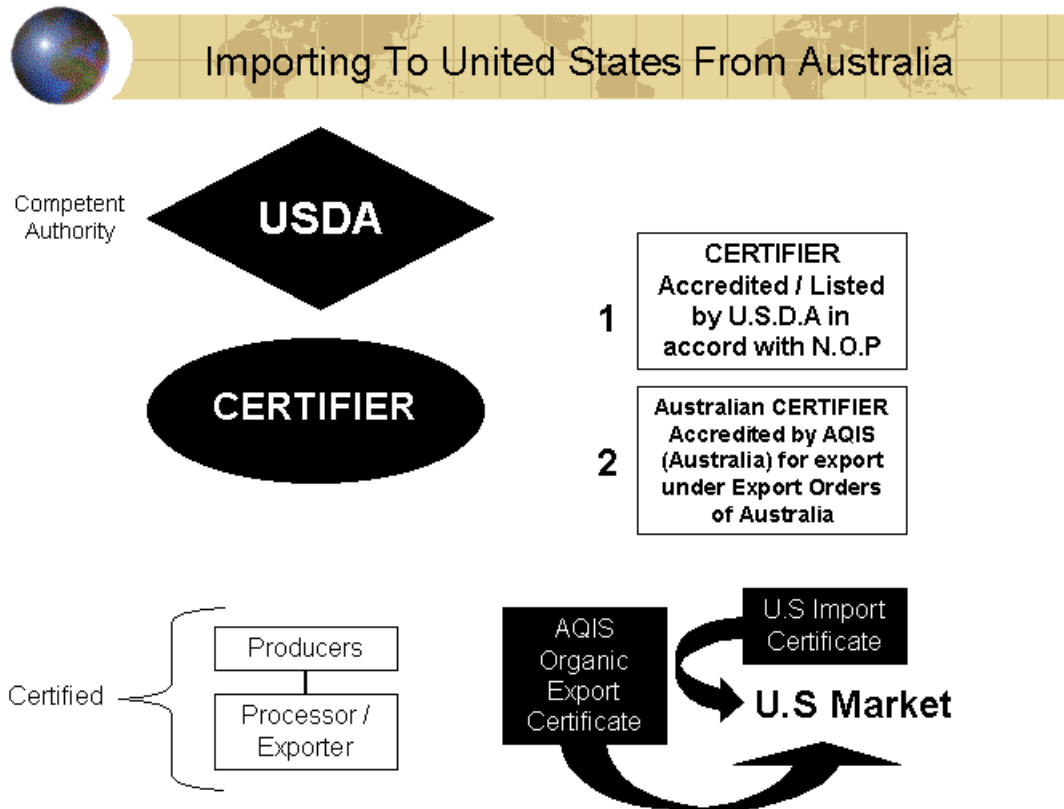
Importing To United States From Australia

Competent Authority

USDA

CERTIFIER

1

CERTIFIER Accredited / Listed by U.S.D.A in accord with N.O.P

2

Australian CERTIFIER Accredited by AQIS (Australia) for export under Export Orders of Australia

Certified

Producers

Processor / Exporter

AQIS Organic Export Certificate

U.S Import Certificate

U.S Market